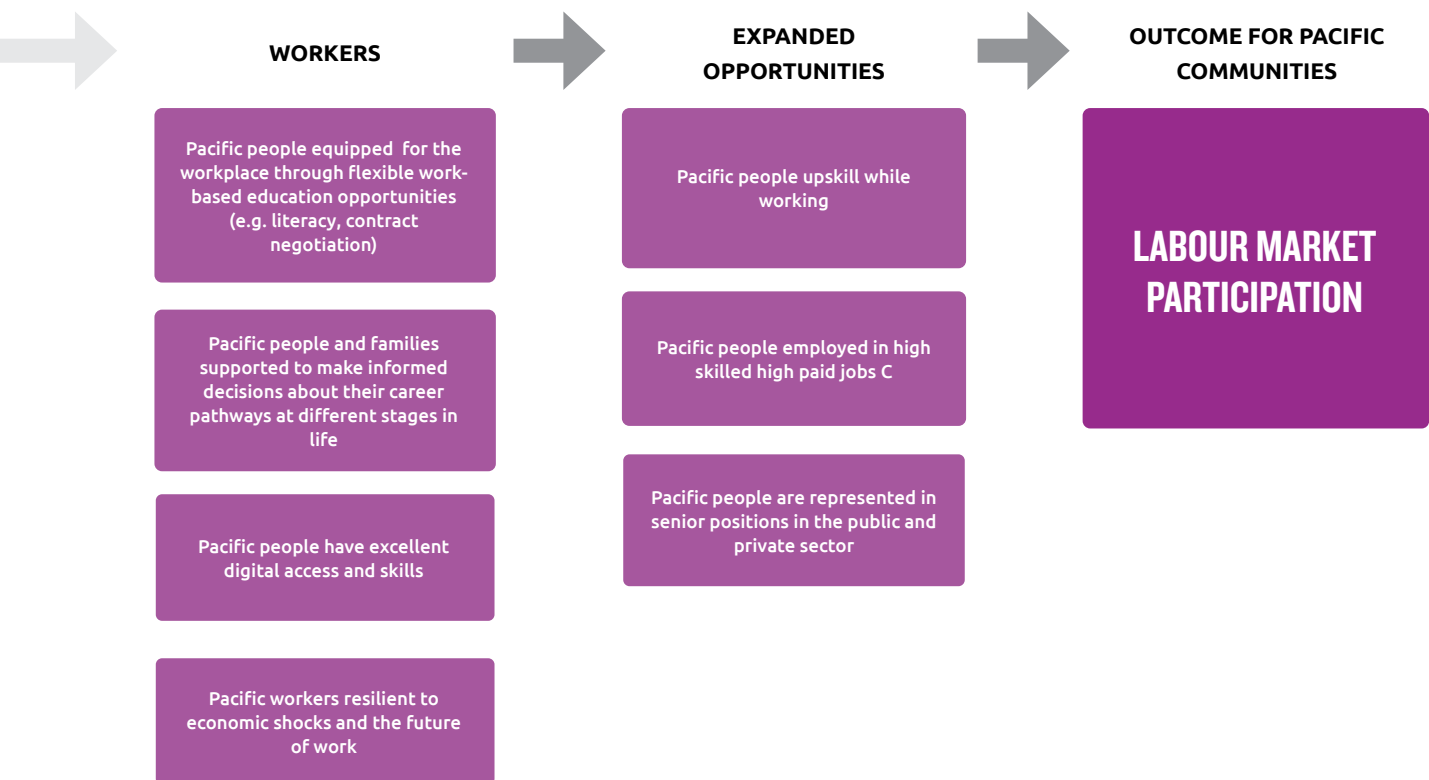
WORKERS

Pacific people equipped for the workplace through flexible work-based education opportunities (e.g. literacy, contract negotiation)

Pacific people and families supported to make informed decisions about their career pathways at different stages in life

Pacific people have excellent digital access and skills

Pacific workers resilient to economic shocks and the future of work

EXPANDED OPPORTUNITIES

Pacific people upskill while working

Pacific people employed in high skilled high paid jobs C

Pacific people are represented in senior positions in the public and private sector

OUTCOME FOR PACIFIC COMMUNITIES

LABOUR MARKET PARTICIPATION